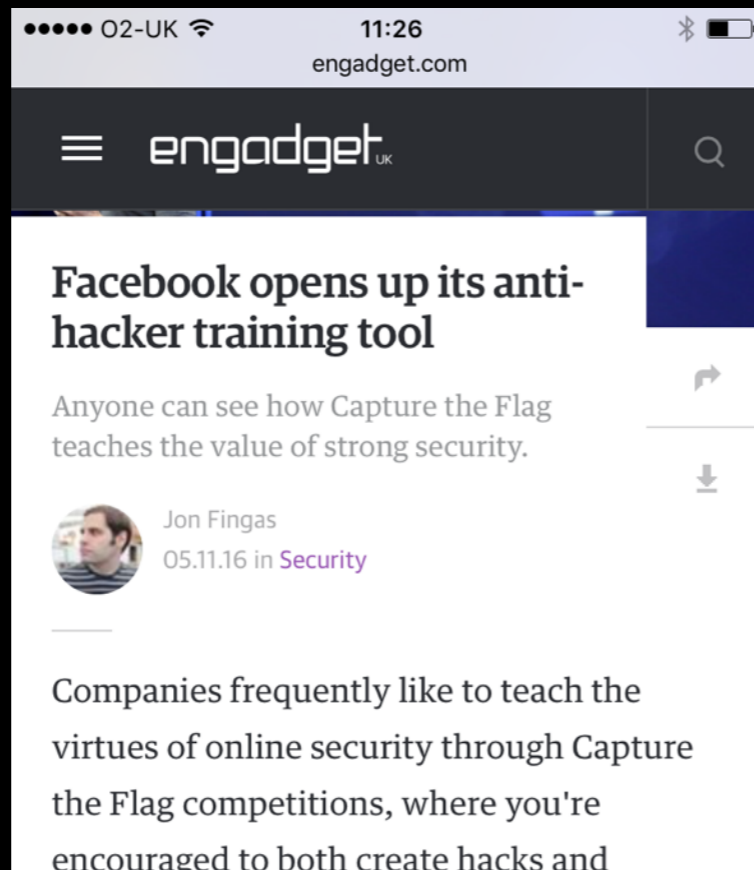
●●●●● O2-UK
11:26
engadget.com

engadget UK

Facebook opens up its anti-hacker training tool

Anyone can see how Capture the Flag teaches the value of strong security.

Jon Fingas
05.11.16 in Security

Companies frequently like to teach the virtues of online security through Capture the Flag competitions, where you're encouraged to both create hacks and